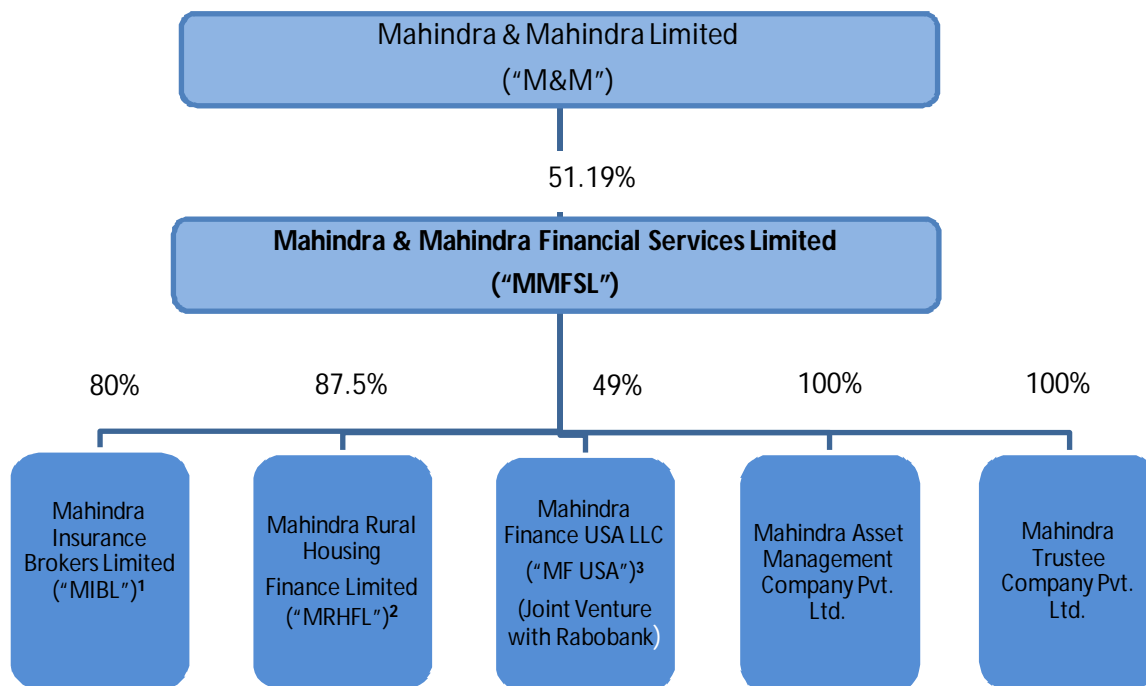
Mahindra & Mahindra Limited
("M&M")

51.19%

Mahindra & Mahindra Financial Services Limited
("MMFSL")

80%

87.5%

49%

100%

100%

Mahindra Insurance Brokers Limited ("MIBL")$^1$

Mahindra Rural Housing Finance Limited ("MRHFL")$^2$

Mahindra Finance USA LLC ("MF USA")$^3$ (Joint Venture with Rabobank)

Mahindra Asset Management Company Pvt. Ltd.

Mahindra Trustee Company Pvt. Ltd.